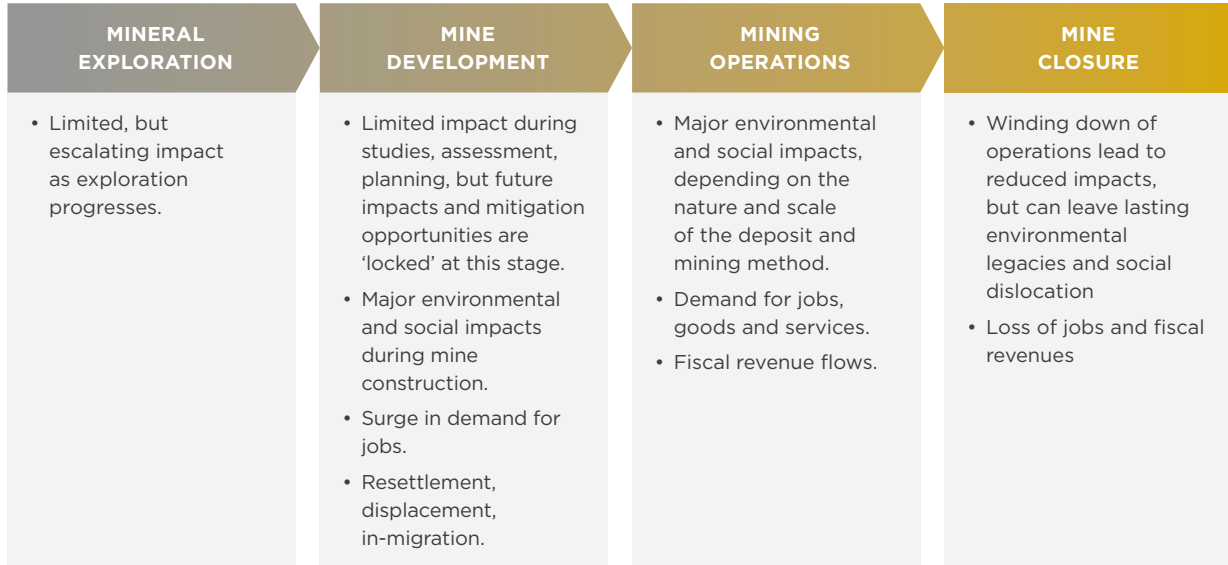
MINERAL EXPLORATION

• Limited, but escalating impact as exploration progresses.

MINE DEVELOPMENT

• Limited impact during studies, assessment, planning, but future impacts and mitigation opportunities are 'locked' at this stage.

• Major environmental and social impacts during mine construction.

• Surge in demand for jobs.

• Resettlement, displacement, in-migration.

MINING OPERATIONS

• Major environmental and social impacts, depending on the nature and scale of the deposit and mining method.

• Demand for jobs, goods and services.

• Fiscal revenue flows.

MINE CLOSURE

• Winding down of operations lead to reduced impacts, but can leave lasting environmental legacies and social dislocation

• Loss of jobs and fiscal revenues